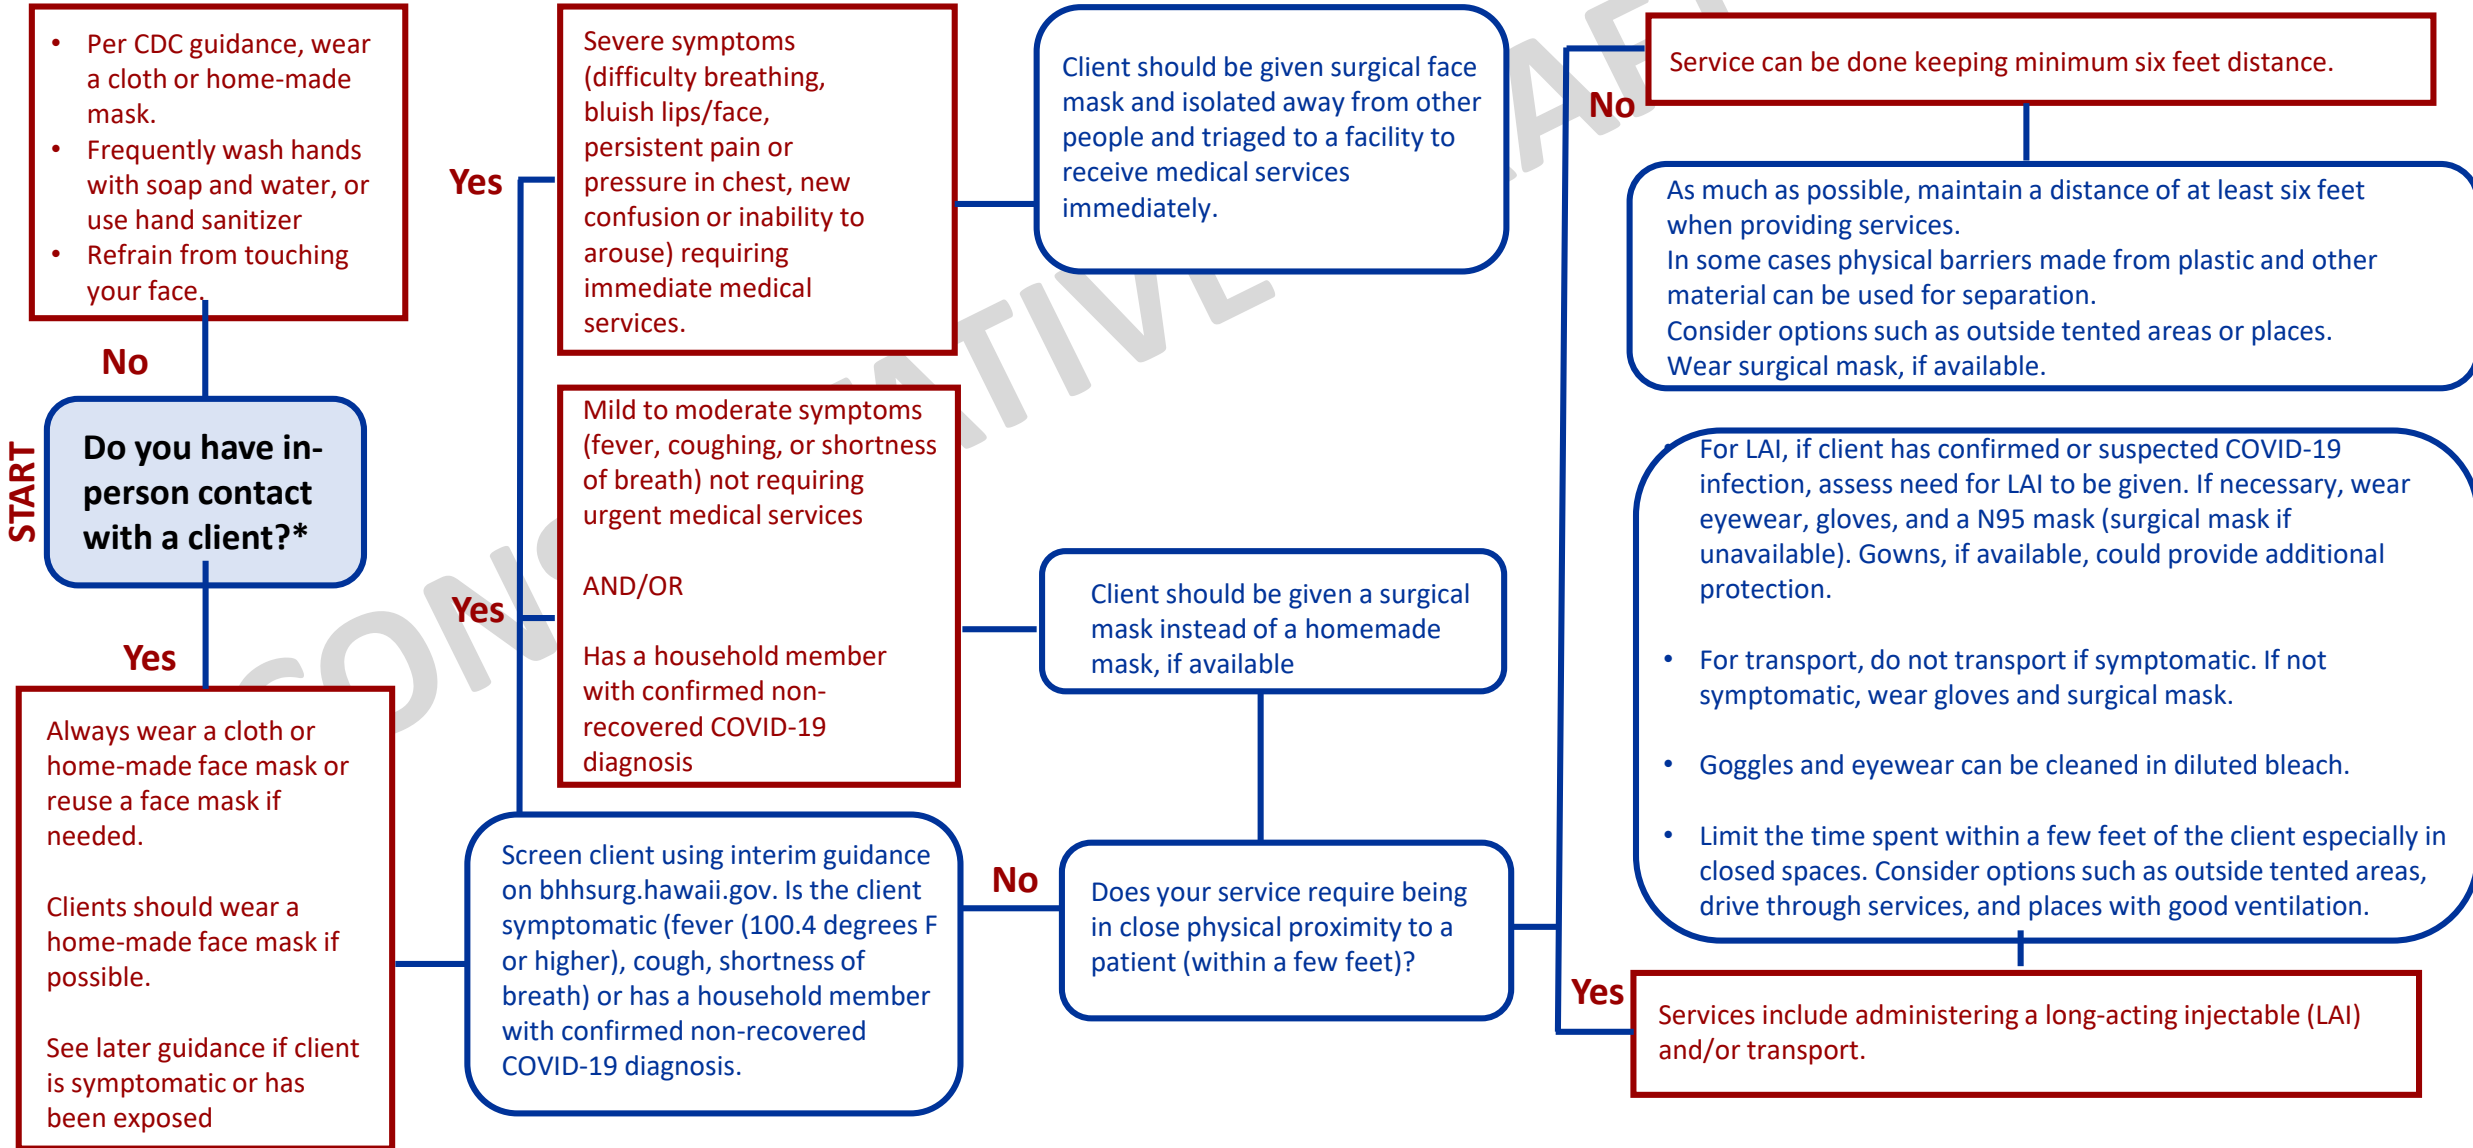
START

Do you have in-person contact with a client?*

No

• Per CDC guidance, wear a cloth or home-made mask.
• Frequently wash hands with soap and water, or use hand sanitizer
• Refrain from touching your face.

Yes

Always wear a cloth or home-made face mask or reuse a face mask if needed.

Clients should wear a home-made face mask if possible.

See later guidance if client is symptomatic or has been exposed

Screen client using interim guidance on bhhsurg.hawaii.gov. Is the client symptomatic (fever (100.4 degrees F or higher), cough, shortness of breath) or has a household member with confirmed non-recovered COVID-19 diagnosis.

Yes

Severe symptoms (difficulty breathing, bluish lips/face, persistent pain or pressure in chest, new confusion or inability to arouse) requiring immediate medical services.

Client should be given surgical face mask and isolated away from other people and triaged to a facility to receive medical services immediately.

Yes

Mild to moderate symptoms (fever, coughing, or shortness of breath) not requiring urgent medical services

AND/OR

Has a household member with confirmed non-recovered COVID-19 diagnosis

Client should be given a surgical mask instead of a homemade mask, if available

No

Does your service require being in close physical proximity to a patient (within a few feet)?

No

Service can be done keeping minimum six feet distance.

As much as possible, maintain a distance of at least six feet when providing services.
In some cases physical barriers made from plastic and other material can be used for separation.
Consider options such as outside tented areas or places.
Wear surgical mask, if available.

Yes

Services include administering a long-acting injectable (LAI) and/or transport.

• For LAI, if client has confirmed or suspected COVID-19 infection, assess need for LAI to be given. If necessary, wear eyewear, gloves, and a N95 mask (surgical mask if unavailable). Gowns, if available, could provide additional protection.

• For transport, do not transport if symptomatic. If not symptomatic, wear gloves and surgical mask.

• Goggles and eyewear can be cleaned in diluted bleach.

• Limit the time spent within a few feet of the client especially in closed spaces. Consider options such as outside tented areas, drive through services, and places with good ventilation.

CONSERVATIVE DRAFT